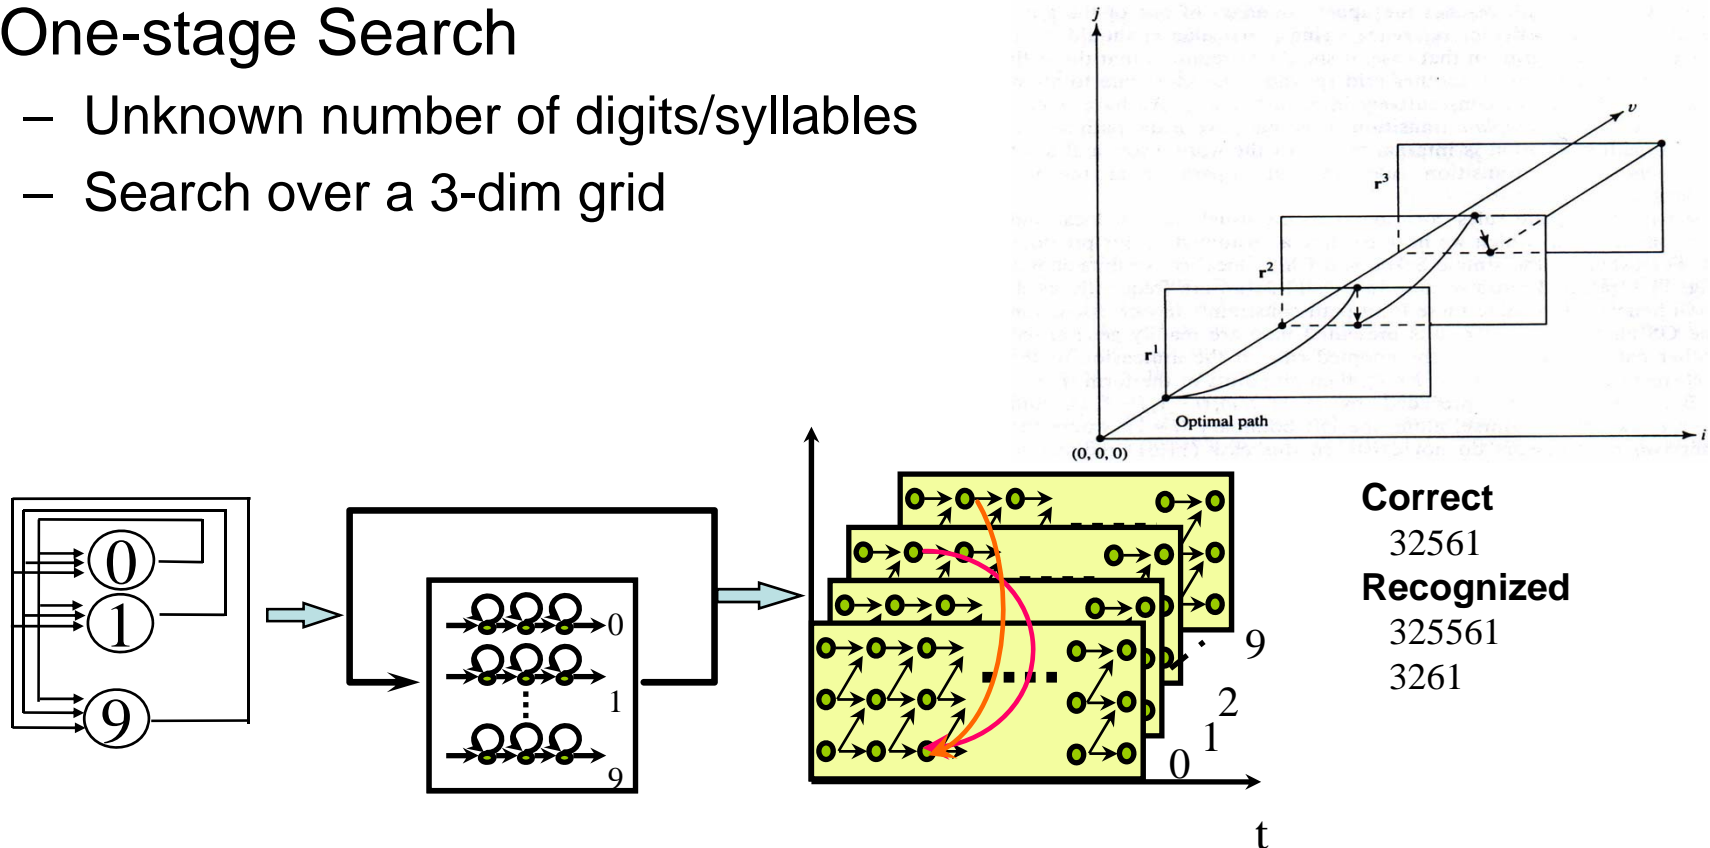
One-stage Search

– Unknown number of digits/syllables

– Search over a 3-dim grid

j

v

$r^3$

$r^2$

$r^1$

Optimal path

(0, 0, 0)

i

0

1

9

0

1

9

9

2

1

0

t

Correct
32561

Recognized
325561
3261